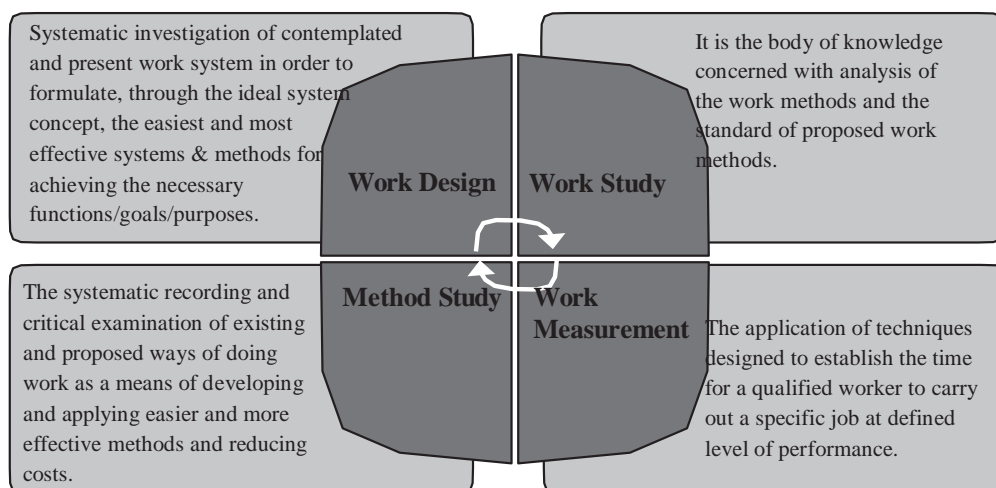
Systematic investigation of contemplated and present work system in order to formulate, through the ideal system concept, the easiest and most effective systems & methods for achieving the necessary functions/goals/purposes.

Work Design

Work Study

It is the body of knowledge concerned with analysis of the work methods and the standard of proposed work methods.

The systematic recording and critical examination of existing and proposed ways of doing work as a means of developing and applying easier and more effective methods and reducing costs.

Method Study

Work Measurement

The application of techniques designed to establish the time for a qualified worker to carry out a specific job at defined level of performance.